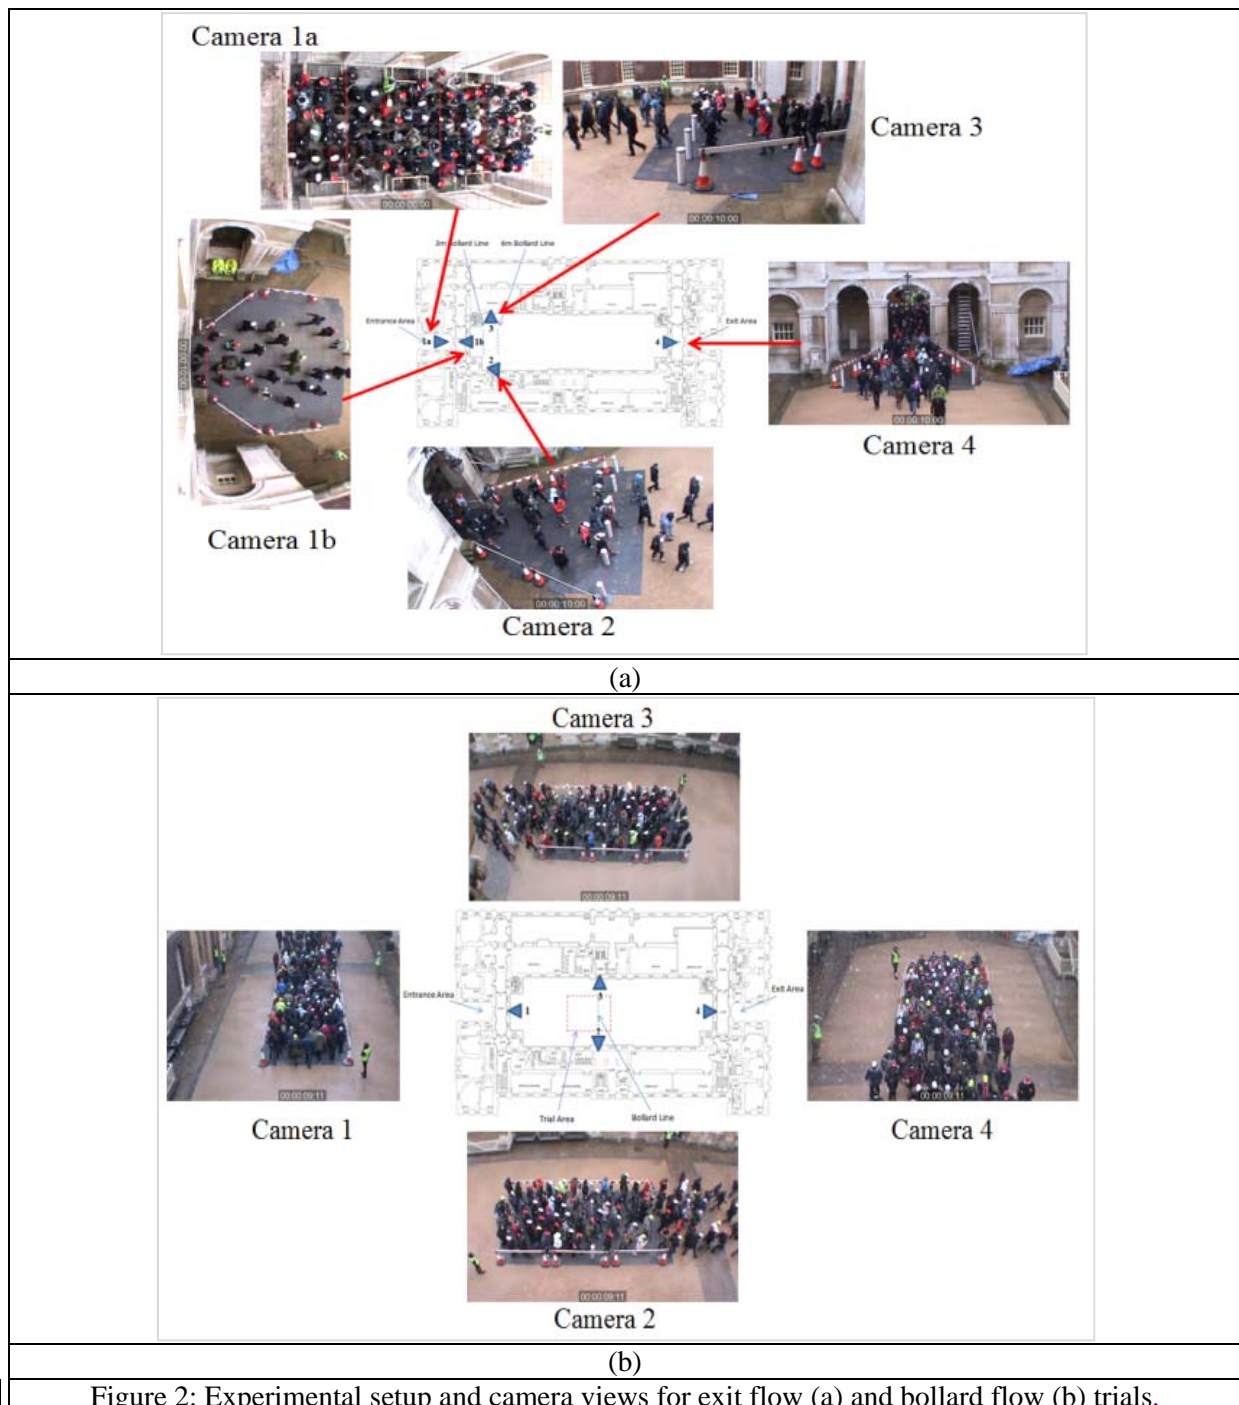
Camera 1a

Camera 3

3m Bollard Line 6m Bollard Line

Entrance Area

Exit Area

1a 1b 3 2 4

Camera 4

Camera 1b

Camera 2

(a)

Camera 3

Entrance Area

Exit Area

1 3 4 2

Trial Area Bollard Line

Camera 1

Camera 4

Camera 2

(b)

Figure 2: Experimental setup and camera views for exit flow (a) and bollard flow (b) trials.